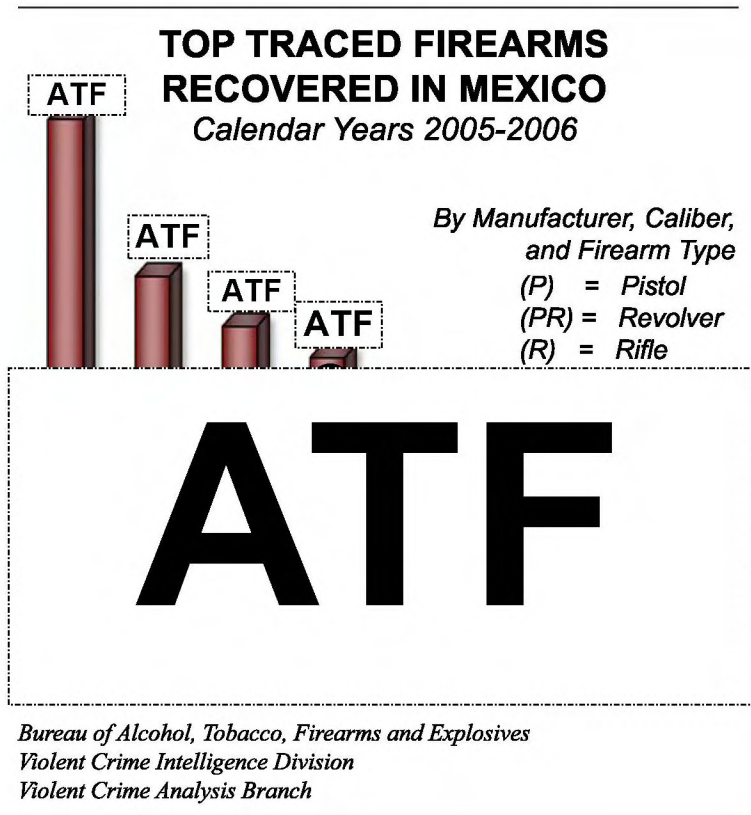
TOP TRACED FIREARMS RECOVERED IN MEXICO
Calendar Years 2005-2006

ATF

ATF

ATF

ATF

By Manufacturer, Caliber, and Firearm Type
(P) = Pistol
(PR) = Revolver
(R) = Rifle

ATF

Bureau of Alcohol, Tobacco, Firearms and Explosives
Violent Crime Intelligence Division
Violent Crime Analysis Branch